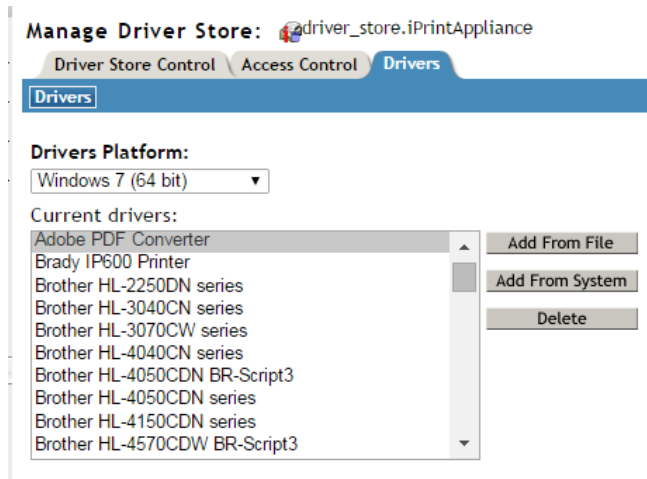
Manage Driver Store: driver_store.iPrintAppliance

Driver Store Control | Access Control | Drivers

Drivers

Drivers Platform:

Windows 7 (64 bit)

Current drivers:

Adobe PDF Converter
Brady IP600 Printer
Brother HL-2250DN series
Brother HL-3040CN series
Brother HL-3070CW series
Brother HL-4040CN series
Brother HL-4050CDN BR-Script3
Brother HL-4050CDN series
Brother HL-4150CDN series
Brother HL-4570CDW BR-Script3

Add From File

Add From System

Delete